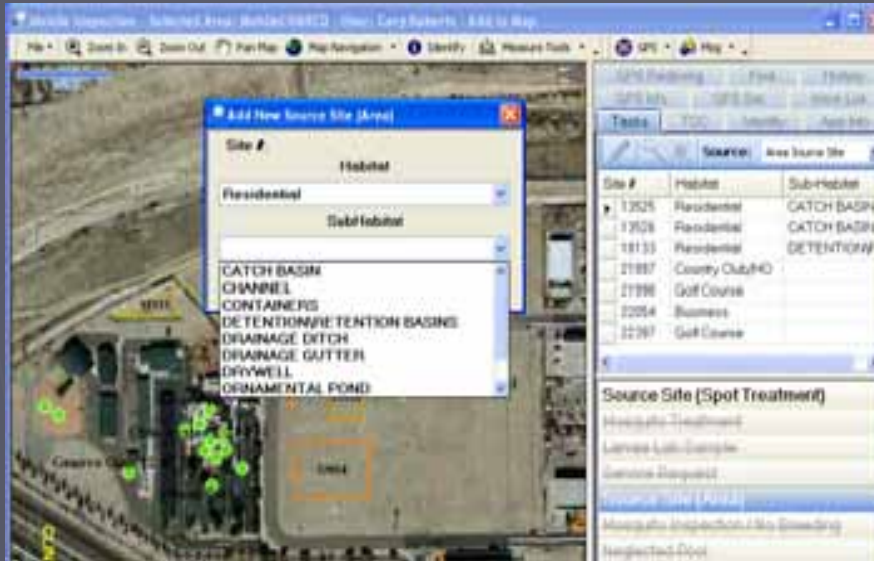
Mobile Inspection - Selected Area: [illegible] User: Gary Roberts - Add to Map

File Zoom In Zoom Out Pan Map Map Navigation Identify Measure Tools GPS Map

Add New Source Site (Area)

Site #

Habitat

Residential

SubHabitat

CATCH BASIN
CHANNEL
CONTAINERS
DETENTION/RETENTION BASINS
DRAINAGE DITCH
DRAINAGE GUTTER
DRYWELL
ORNAMENTAL POND

GPS Positioning Find History
GPS Info GPS Set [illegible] List
Tasks TOC Identify Add Info

Source: Area Source Site

| Site # | Habitat | Sub-Habitat |
|---|---|---|
| 13525 | Residential | CATCH BASIN |
| 13526 | Residential | CATCH BASIN |
| 18133 | Residential | DETENTION/R |
| 21997 | Country Club/HO | |
| 21998 | Golf Course | |
| 22054 | Business | |
| 22397 | Golf Course | |

Source Site (Spot Treatment)
Mosquito Treatment
Larvae Lab Sample
Service Request
Source Site (Area)
Mosquito Inspection / No Breeding
Neglected Pool